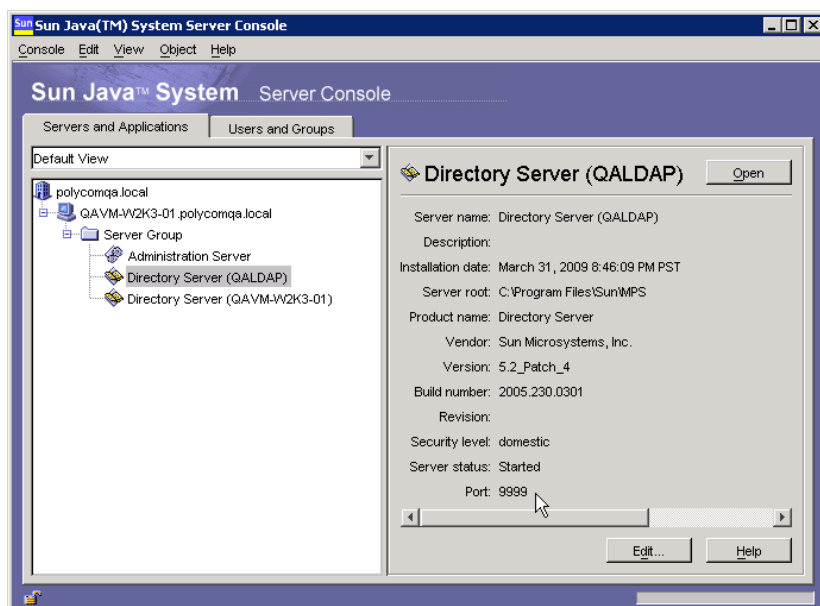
Sun Java(TM) System Server Console

Console Edit View Object Help

Sun Java™ System Server Console

Servers and Applications | Users and Groups

Default View

polycomqa.local
QAVM-W2K3-01.polycomqa.local
Server Group
Administration Server
Directory Server (QALDAP)
Directory Server (QAVM-W2K3-01)

Directory Server (QALDAP)

Open

| | |
|---|---|
| Server name: | Directory Server (QALDAP) |
| Description: | |
| Installation date: | March 31, 2009 8:46:09 PM PST |
| Server root: | C:\Program Files\Sun\MPS |
| Product name: | Directory Server |
| Vendor: | Sun Microsystems, Inc. |
| Version: | 5.2_Patch_4 |
| Build number: | 2005.230.0301 |
| Revision: | |
| Security level: | domestic |
| Server status: | Started |
| Port: | 9999 |

Edit...

Help